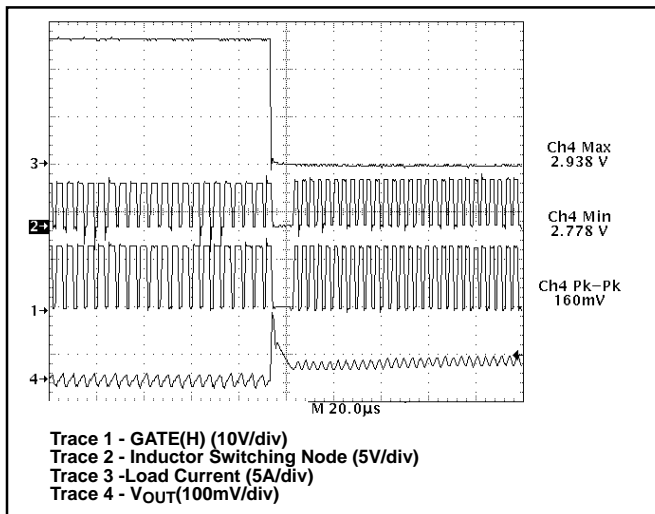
3→
2→
1→
4→

Ch4 Max
2.938 V

Ch4 Min
2.778 V

Ch4 Pk–Pk
160mV

M 20.0μs

Trace 1 - GATE(H) (10V/div)
Trace 2 - Inductor Switching Node (5V/div)
Trace 3 -Load Current (5A/div)
Trace 4 - $V_{OUT}$(100mV/div)